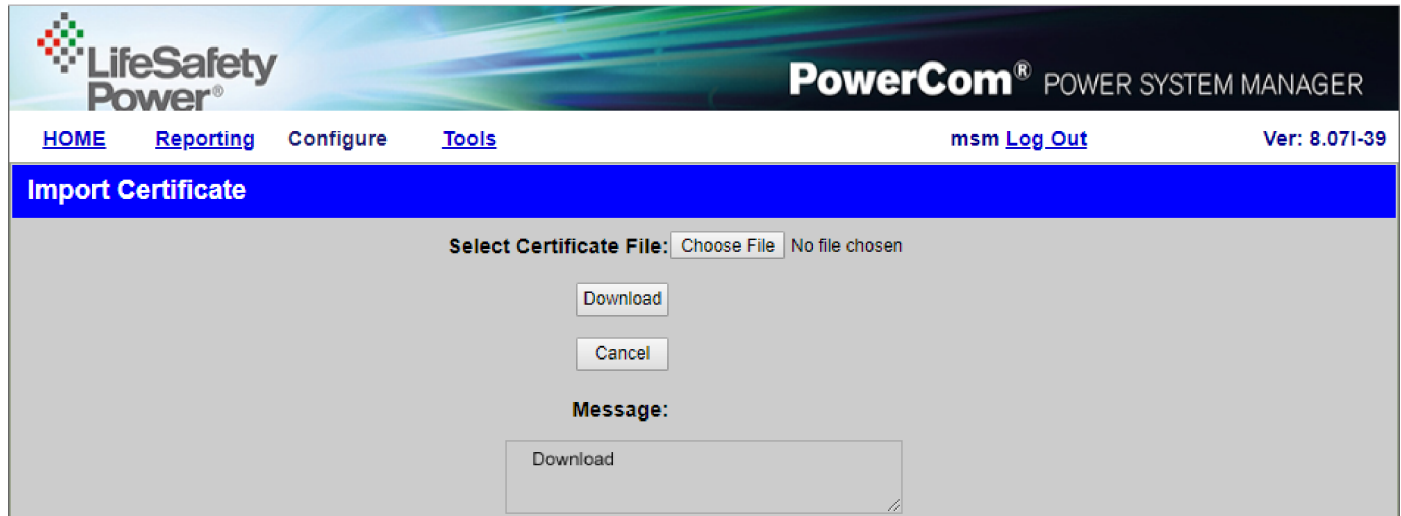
LifeSafety Power®

PowerCom® POWER SYSTEM MANAGER

HOME Reporting Configure Tools msm Log Out Ver: 8.07I-39

Import Certificate

Select Certificate File: Choose File No file chosen

Download

Cancel

Message:

Download